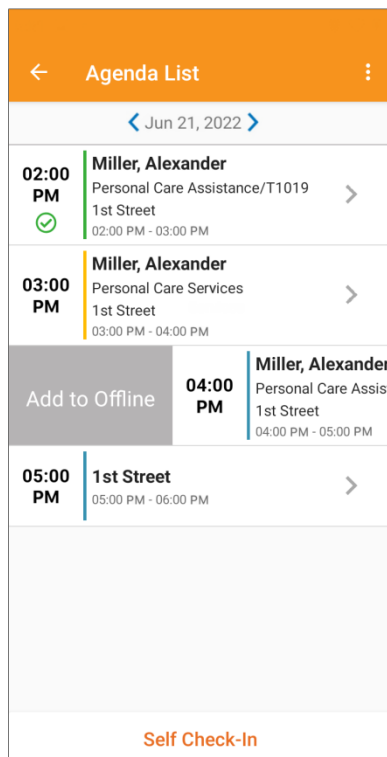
Agenda List

Jun 21, 2022

02:00 PM
Miller, Alexander
Personal Care Assistance/T1019
1st Street
02:00 PM - 03:00 PM

03:00 PM
Miller, Alexander
Personal Care Services
1st Street
03:00 PM - 04:00 PM

Add to Offline
04:00 PM
Miller, Alexander
Personal Care Assis
1st Street
04:00 PM - 05:00 PM

05:00 PM
1st Street
05:00 PM - 06:00 PM

Self Check-In